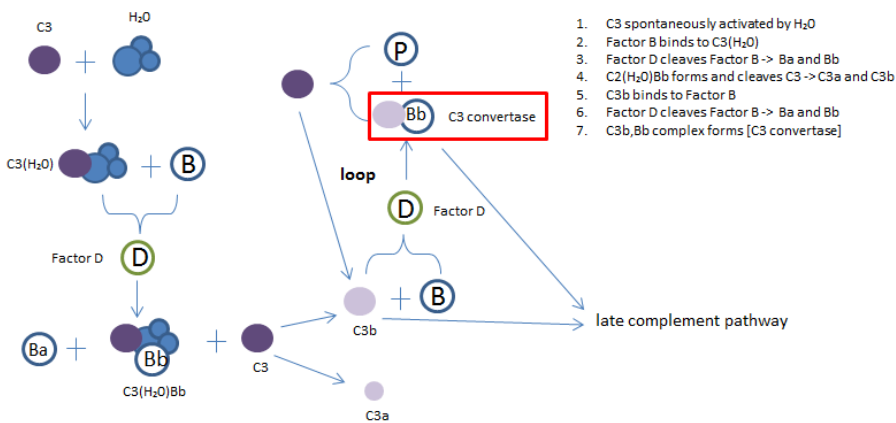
C3

$H_2O$

$C3(H_2O)$

B

Factor D

D

Ba

Bb

$C3(H_2O)Bb$

C3

C3b

B

C3a

D

Factor D

loop

P

Bb

C3 convertase

late complement pathway

1. C3 spontaneously activated by $H_2O$
2. Factor B binds to $C3(H_2O)$
3. Factor D cleaves Factor B -> Ba and Bb
4. $C2(H_2O)Bb$ forms and cleaves C3 -> C3a and C3b
5. C3b binds to Factor B
6. Factor D cleaves Factor B -> Ba and Bb
7. C3b,Bb complex forms [C3 convertase]